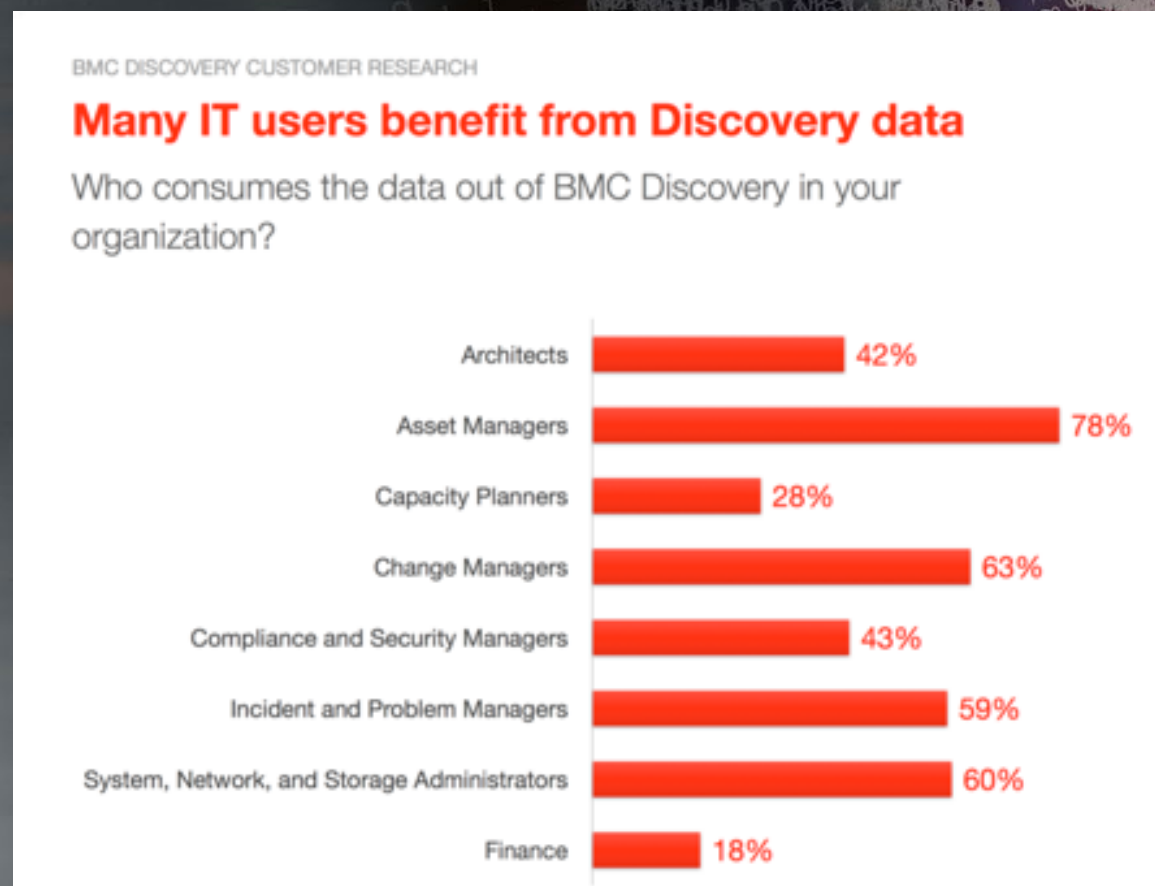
BMC DISCOVERY CUSTOMER RESEARCH

Many IT users benefit from Discovery data

Who consumes the data out of BMC Discovery in your organization?

Architects 42%
Asset Managers 78%
Capacity Planners 28%
Change Managers 63%
Compliance and Security Managers 43%
Incident and Problem Managers 59%
System, Network, and Storage Administrators 60%
Finance 18%